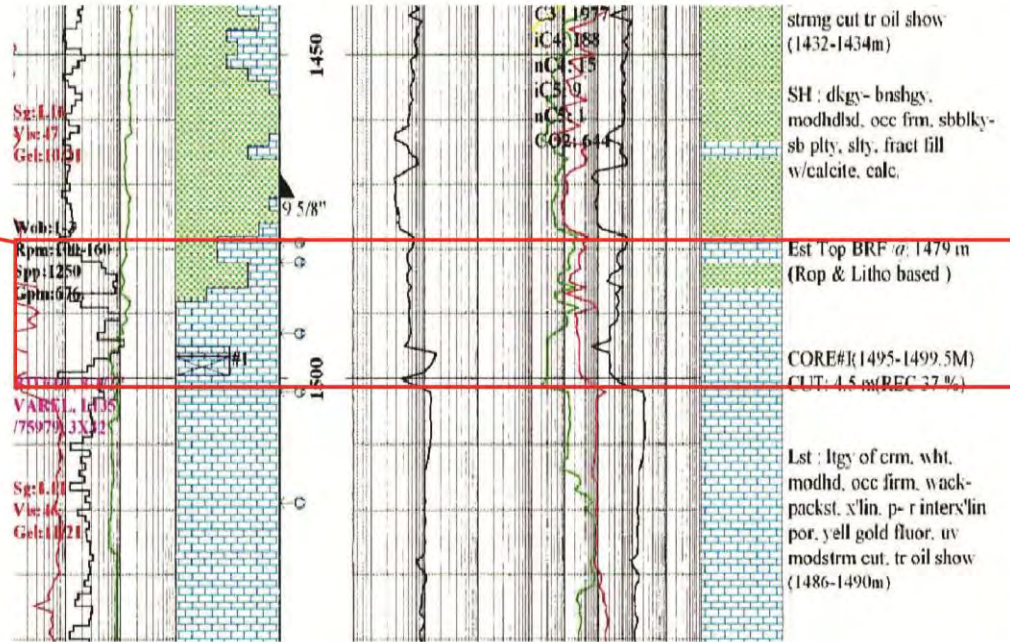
Sg:1.10
Vis:47
Gel:10/31

Wob:1-3
Rpm:100-160
Spp:1250
Gpm:676

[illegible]
VAREL 1135
/75979 3X12

Sg:1.11
Vis:46
Gel:11/21

1450

9 5/8"

#1

1500

C3 1677
iC4 188
nC4 515
iC5 9
nC5 1
CO2 644

strmg cut tr oil show (1432-1434m)

SH : dkgy- bnshgy, modhdlsd, occ frm, sbblky-sb plty, slty, fract fill w/calcite, calc.

Est Top BRF @ 1479 m (Rop & Litho based )

CORE#1(1495-1499.5M) CUT: 4.5 m(REC 37 %)

Lst : ltgy of crm, wht, modhd, occ firm, wack-packst, x'lin, p- r inters'lin por, yell gold fluor, uv modstrm cut, tr oil show (1486-1490m)